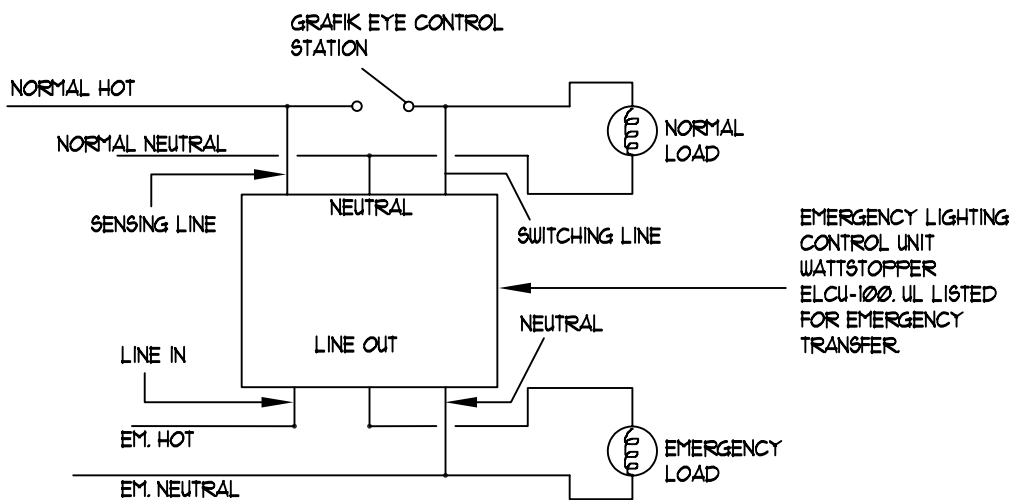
GRAFIK EYE CONTROL STATION

NORMAL HOT

NORMAL NEUTRAL

NORMAL LOAD

SENSING LINE

NEUTRAL

SWITCHING LINE

EMERGENCY LIGHTING CONTROL UNIT WATTSTOPPER ELCU-100. UL LISTED FOR EMERGENCY TRANSFER

NEUTRAL

LINE IN

LINE OUT

EM. HOT

EMERGENCY LOAD

EM. NEUTRAL